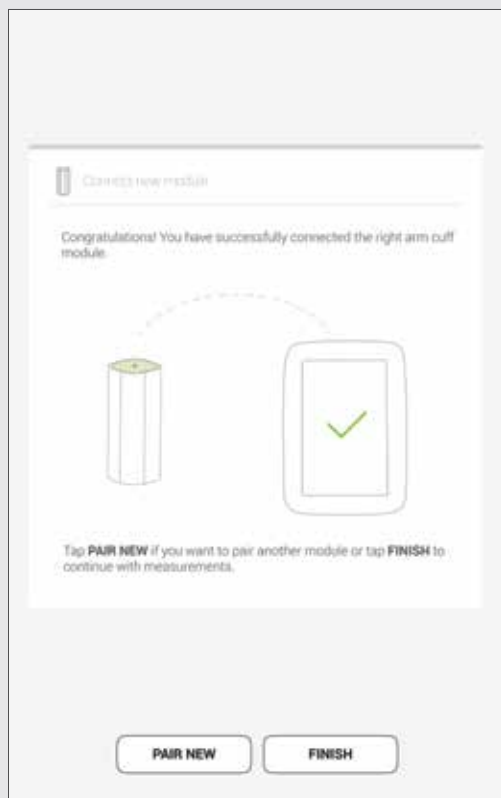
Connect new module

Congratulations! You have successfully connected the right arm cuff module.

Tap **PAIR NEW** if you want to pair another module or tap **FINISH** to continue with measurements.

PAIR NEW

FINISH